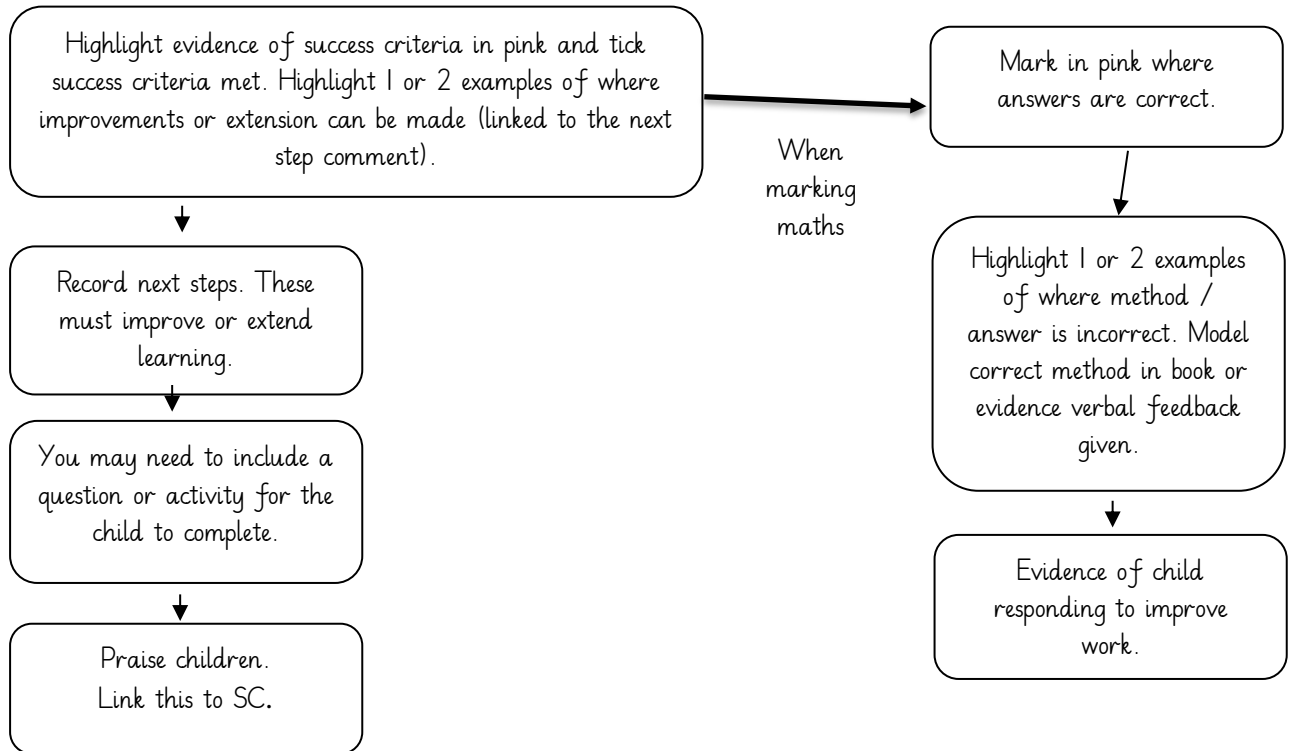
Highlight evidence of success criteria in pink and tick success criteria met. Highlight 1 or 2 examples of where improvements or extension can be made (linked to the next step comment).

Record next steps. These must improve or extend learning.

You may need to include a question or activity for the child to complete.

Praise children.
Link this to SC.

When marking maths

Mark in pink where answers are correct.

Highlight 1 or 2 examples of where method / answer is incorrect. Model correct method in book or evidence verbal feedback given.

Evidence of child responding to improve work.